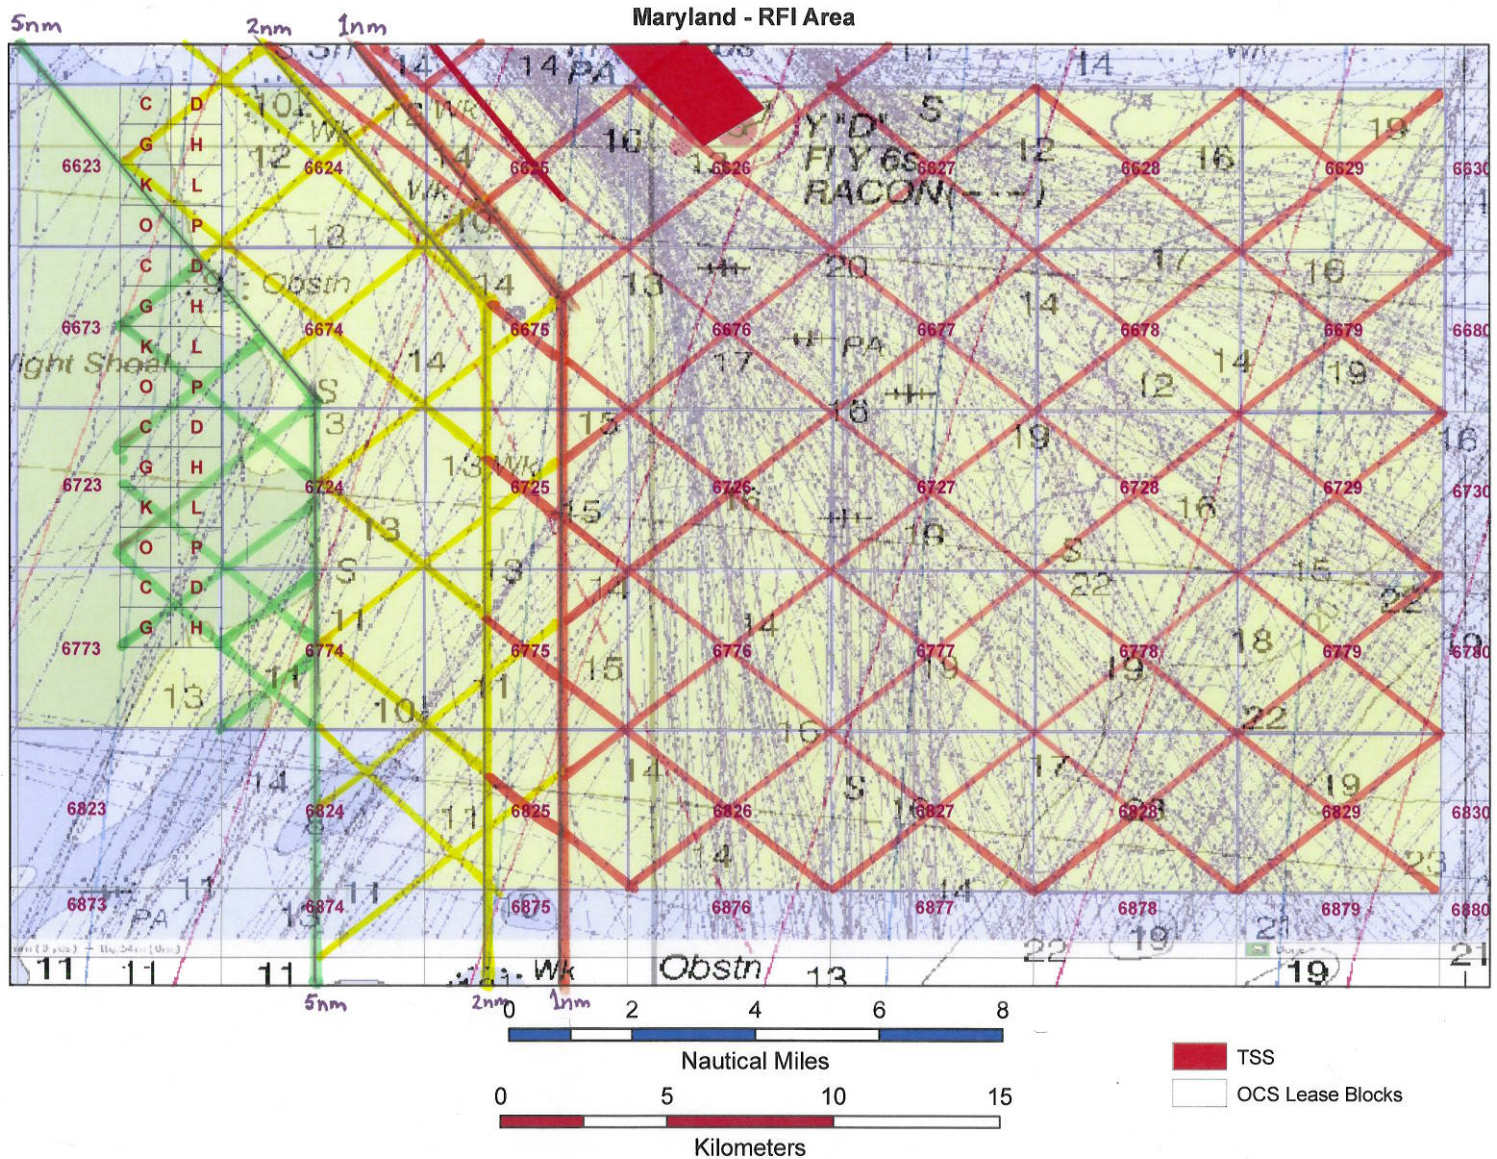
5nm 2nm 1nm

Maryland - RFI Area

C D
G H
K L
O P
C D
G H
K L
O P
C D
G H
K L
O P
C D
G H

6623 6624 6625 6626 6627 6628 6629 6630
6673 6674 6675 6676 6677 6678 6679 6680
6723 6724 6725 6726 6727 6728 6729 6730
6773 6774 6775 6776 6777 6778 6779 6780
6823 6824 6825 6826 6827 6828 6829 6830
6873 6874 6875 6876 6877 6878 6879 6880

14 PA
Y "D"
Fl Y 6s
RACON(- - - -)
Obstn
Wk
PA
S
ight Shoal
Obstn
Wk

5nm 2nm 1nm

0 2 4 6 8
Nautical Miles

0 5 10 15
Kilometers

TSS
OCS Lease Blocks